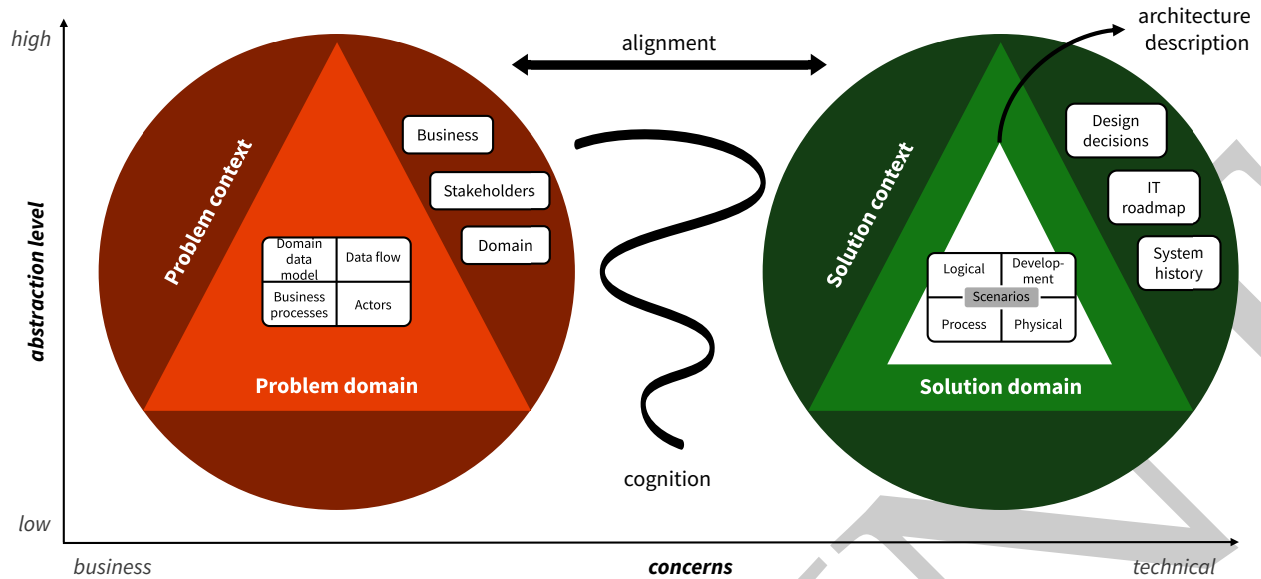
high

low

abstraction level

alignment

architecture description

Problem context

Business

Stakeholders

Domain

| Domain data model | Data flow |
|---|---|
| Business processes | Actors |

Problem domain

cognition

Solution context

Design decisions

IT roadmap

System history

| Logical | Development |
|---|---|
| Scenarios | |
| Process | Physical |

Solution domain

business

concerns

technical